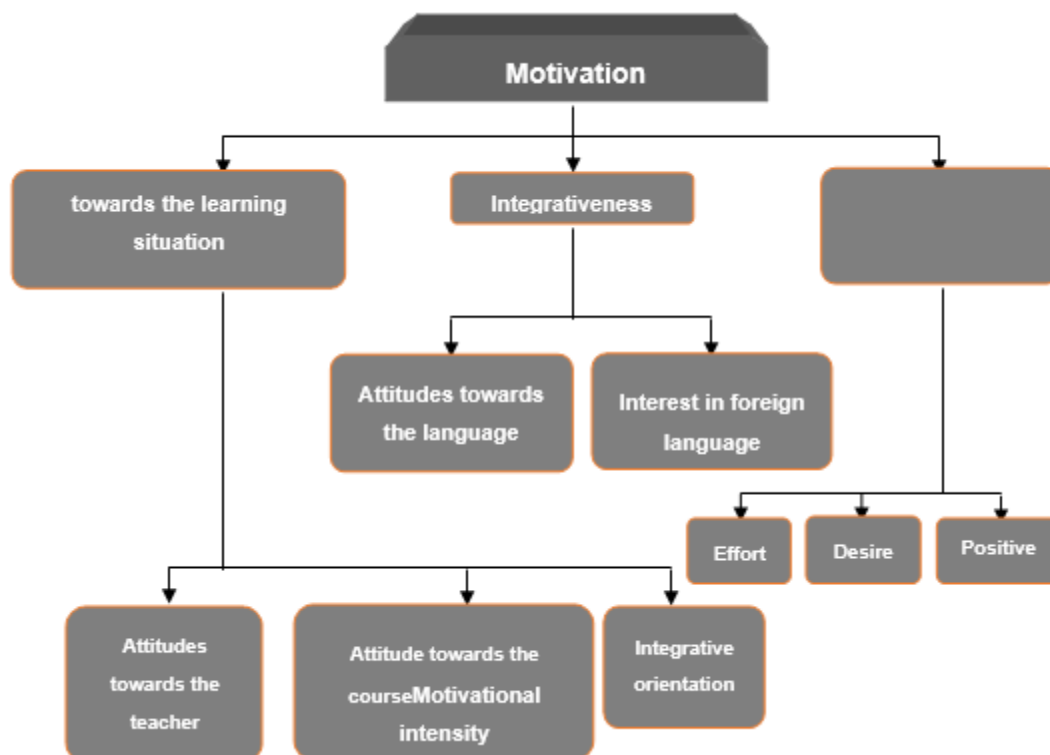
Motivation

towards the learning situation

Integrativeness

Attitudes towards the language

Interest in foreign language

Effort

Desire

Positive

Attitudes towards the teacher

Attitude towards the courseMotivational intensity

Integrative orientation